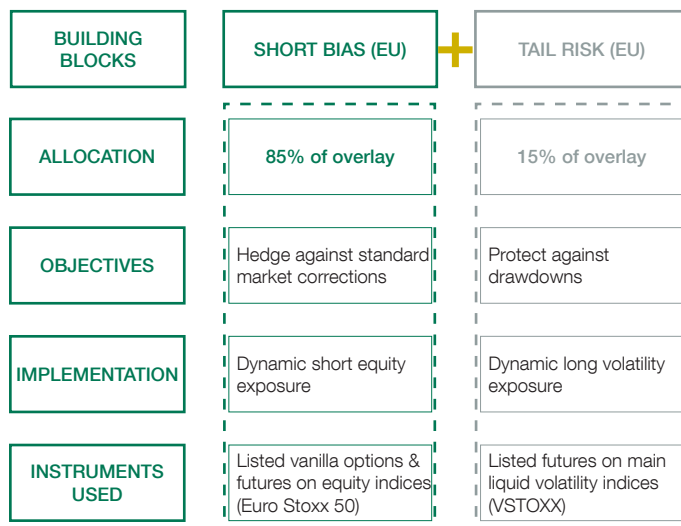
| BUILDING BLOCKS | SHORT BIAS (EU) | TAIL RISK (EU) |
|---|---|---|
| ALLOCATION | 85% of overlay | 15% of overlay |
| OBJECTIVES | Hedge against standard market corrections | Protect against drawdowns |
| IMPLEMENTATION | Dynamic short equity exposure | Dynamic long volatility exposure |
| INSTRUMENTS USED | Listed vanilla options & futures on equity indices (Euro Stoxx 50) | Listed futures on main liquid volatility indices (VSTOXX) |